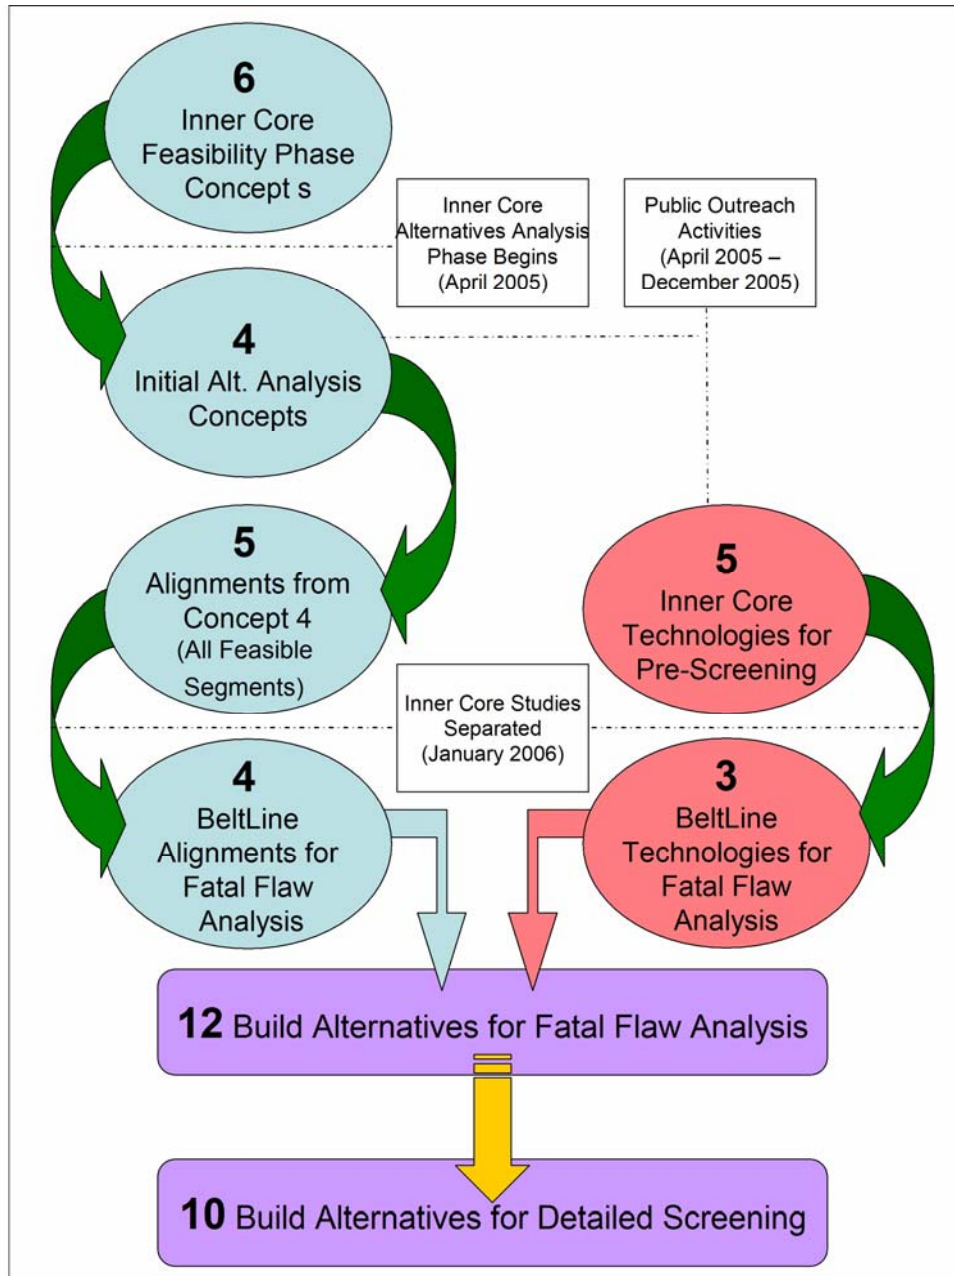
6
Inner Core Feasibility Phase Concept s

Inner Core Alternatives Analysis Phase Begins (April 2005)

Public Outreach Activities (April 2005 – December 2005)

4
Initial Alt. Analysis Concepts

5
Alignments from Concept 4 (All Feasible Segments)

5
Inner Core Technologies for Pre-Screening

Inner Core Studies Separated (January 2006)

4
BeltLine Alignments for Fatal Flaw Analysis

3
BeltLine Technologies for Fatal Flaw Analysis

12 Build Alternatives for Fatal Flaw Analysis

10 Build Alternatives for Detailed Screening